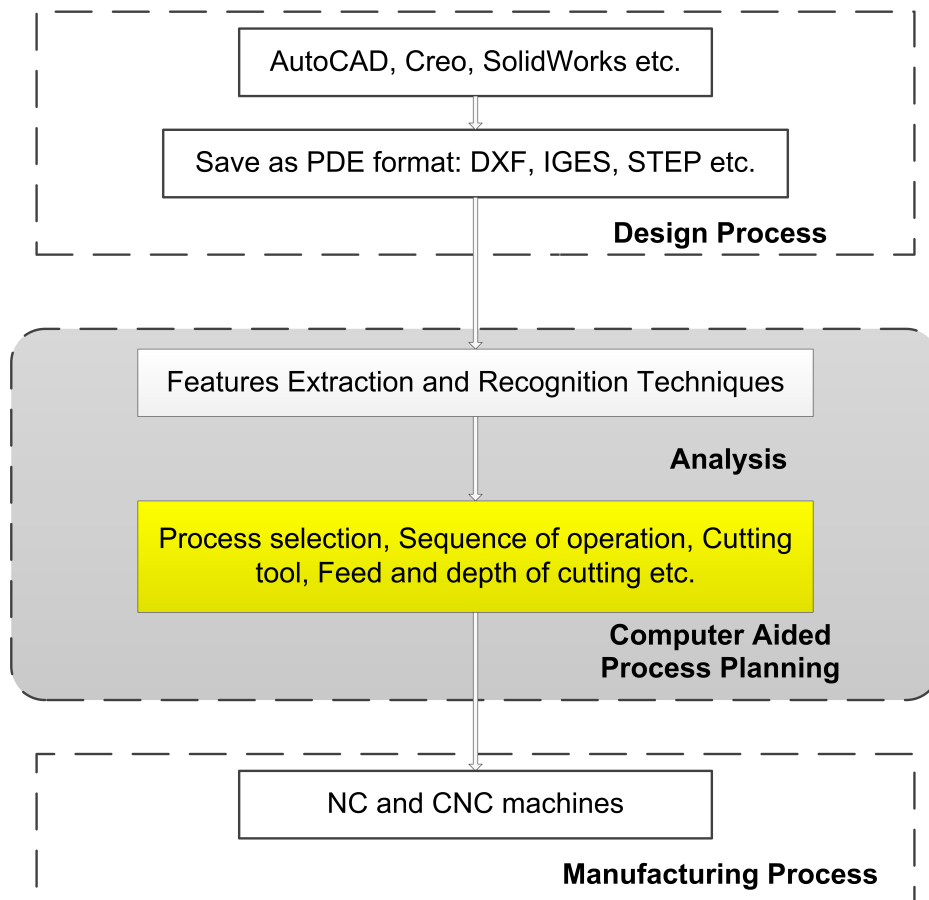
AutoCAD, Creo, SolidWorks etc.

Save as PDE format: DXF, IGES, STEP etc.

Design Process

Features Extraction and Recognition Techniques

Analysis

Process selection, Sequence of operation, Cutting tool, Feed and depth of cutting etc.

Computer Aided Process Planning

NC and CNC machines

Manufacturing Process